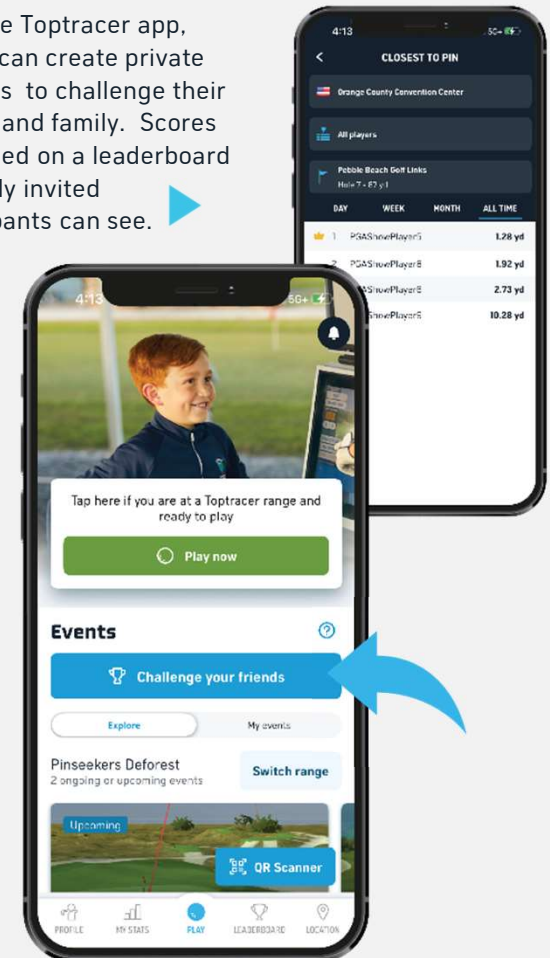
e Toptracer app, can create private s to challenge their and family. Scores ed on a leaderboard ly invited pants can see.

4:13

CLOSEST TO PIN

Orange County Convention Center

All players

Pebble Beach Golf Links
Hole 7 - 87 yd

| DAY | WEEK | MONTH | ALL TIME |
|---|---|---|---|
| 1 | PGAShowPlayer5 | | 1.28 yd |
| 2 | PGAShowPlayer8 | | 1.92 yd |
| | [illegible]AShowPlayer8 | | 2.73 yd |
| | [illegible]ShowPlayer6 | | 10.28 yd |

4:13

5G+

Tap here if you are at a Toptracer range and ready to play

Play now

Events

Challenge your friends

Explore

My events

Pinseekers Deforest
2 ongoing or upcoming events

Switch range

Upcoming

QR Scanner

PROFILE

MY STATS

PLAY

LEADERBOARD

LOCATION